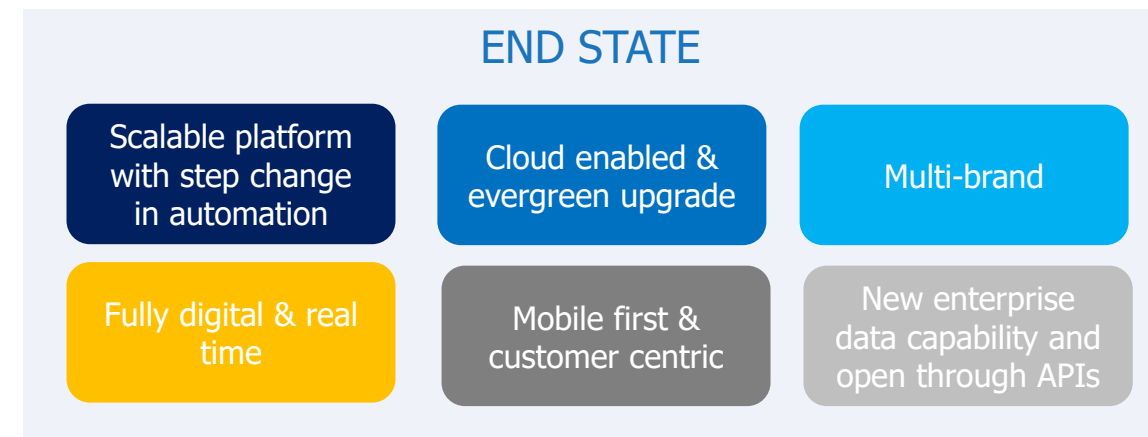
END STATE

Scalable platform with step change in automation

Cloud enabled & evergreen upgrade

Multi-brand

Fully digital & real time

Mobile first & customer centric

New enterprise data capability and open through APIs